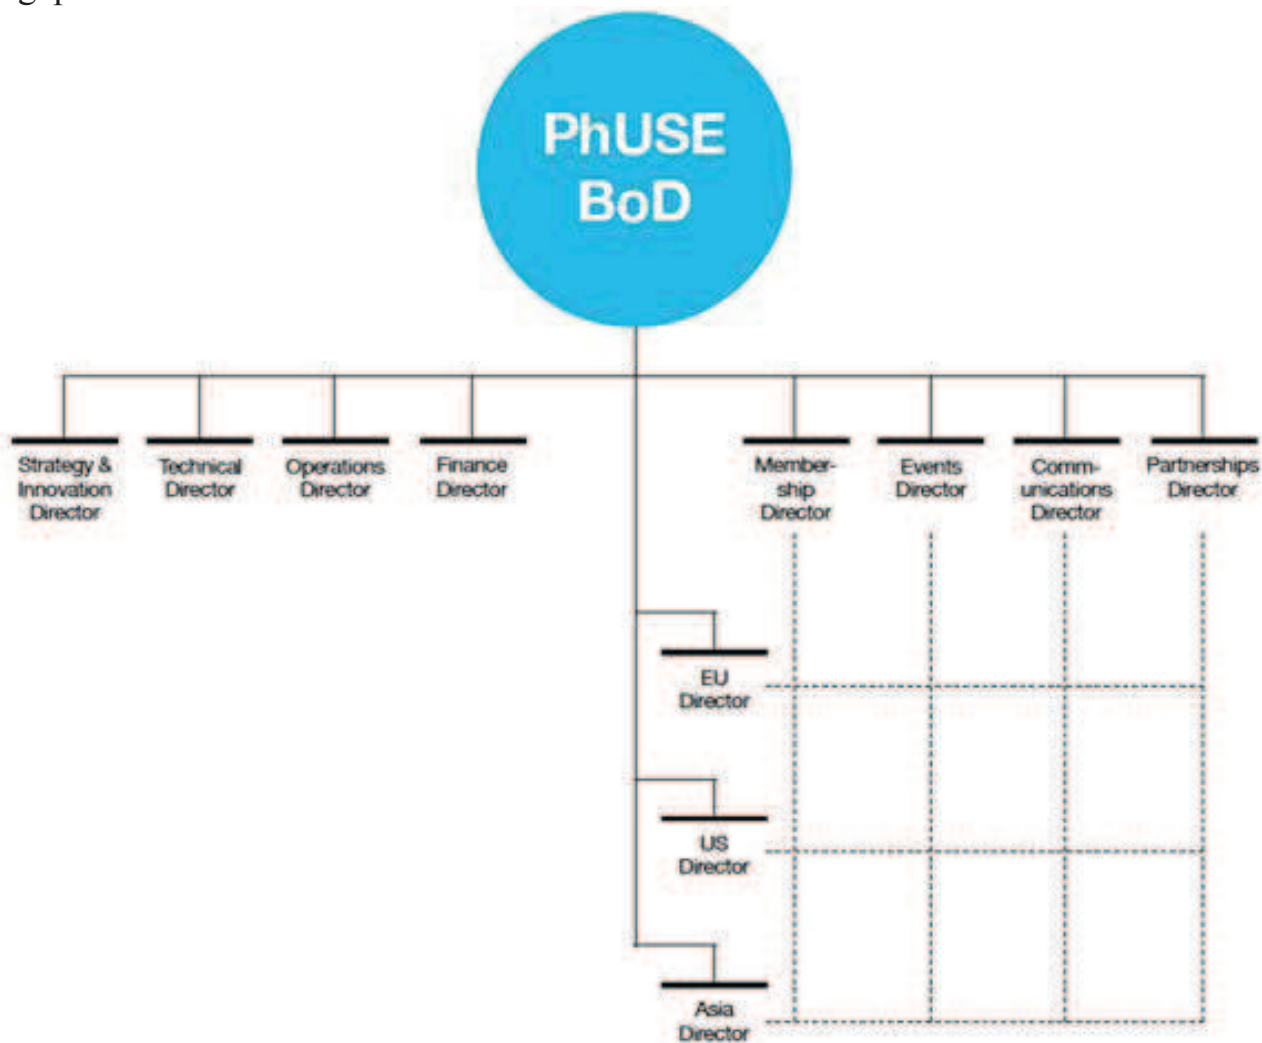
PhUSE BoD

Strategy & Innovation Director

Technical Director

Operations Director

Finance Director

Membership Director

Events Director

Communications Director

Partnerships Director

EU Director

US Director

Asia Director